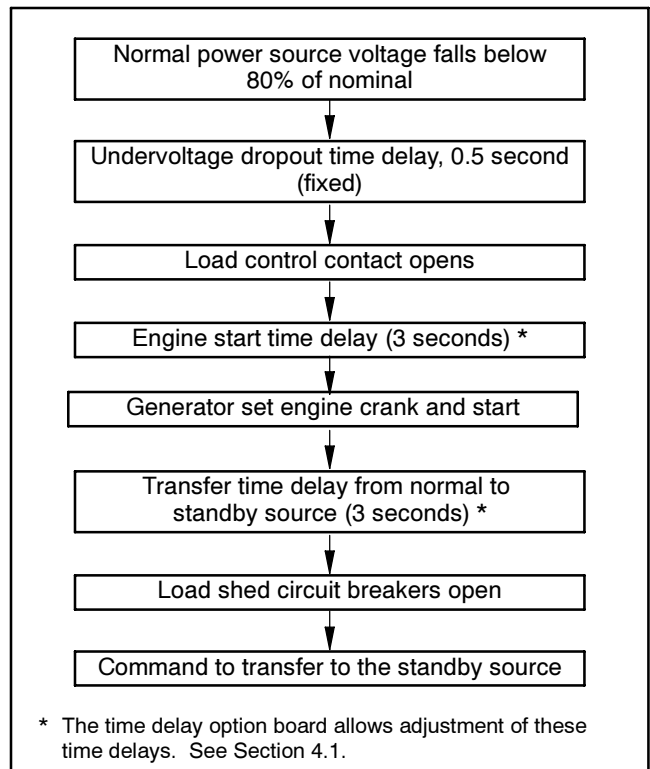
Normal power source voltage falls below 80% of nominal

Undervoltage dropout time delay, 0.5 second (fixed)

Load control contact opens

Engine start time delay (3 seconds) *

Generator set engine crank and start

Transfer time delay from normal to standby source (3 seconds) *

Load shed circuit breakers open

Command to transfer to the standby source

* The time delay option board allows adjustment of these time delays. See Section 4.1.